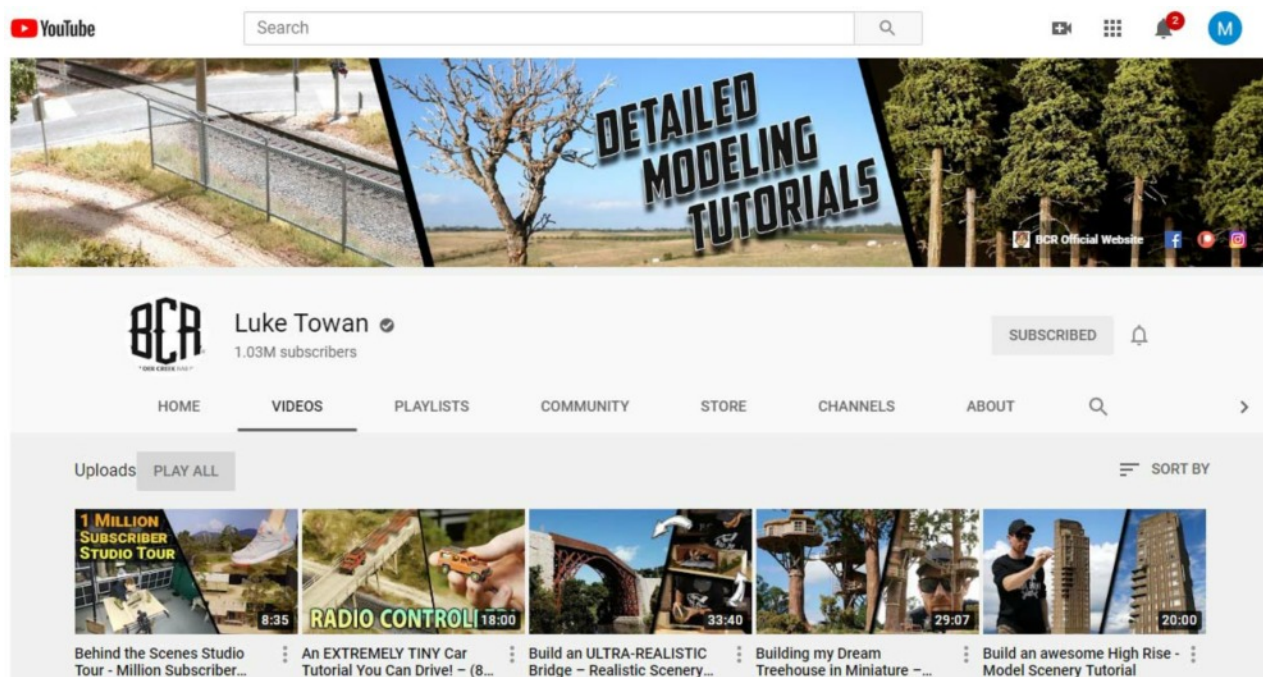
YouTube

Search

2

M

DETAILED MODELING TUTORIALS

BCR Official Website

BCR

Luke Towan

1.03M subscribers

SUBSCRIBED

HOME VIDEOS PLAYLISTS COMMUNITY STORE CHANNELS ABOUT

Uploads PLAY ALL

SORT BY

1 MILLION SUBSCRIBER STUDIO TOUR

8:35

Behind the Scenes Studio Tour - Million Subscriber...

RADIO CONTROLL

18:00

An EXTREMELY TINY Car Tutorial You Can Drive! – (8...

33:40

Build an ULTRA-REALISTIC Bridge – Realistic Scenery...

29:07

Building my Dream Treehouse in Miniature –...

20:00

Build an awesome High Rise - Model Scenery Tutorial